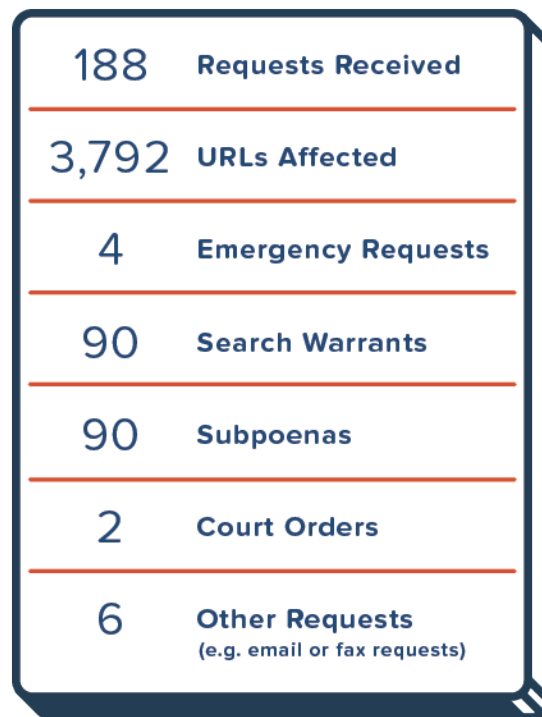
| | |
|---|---|
| 188 | Requests Received |
| 3,792 | URLs Affected |
| 4 | Emergency Requests |
| 90 | Search Warrants |
| 90 | Subpoenas |
| 2 | Court Orders |
| 6 | Other Requests (e.g. email or fax requests) |